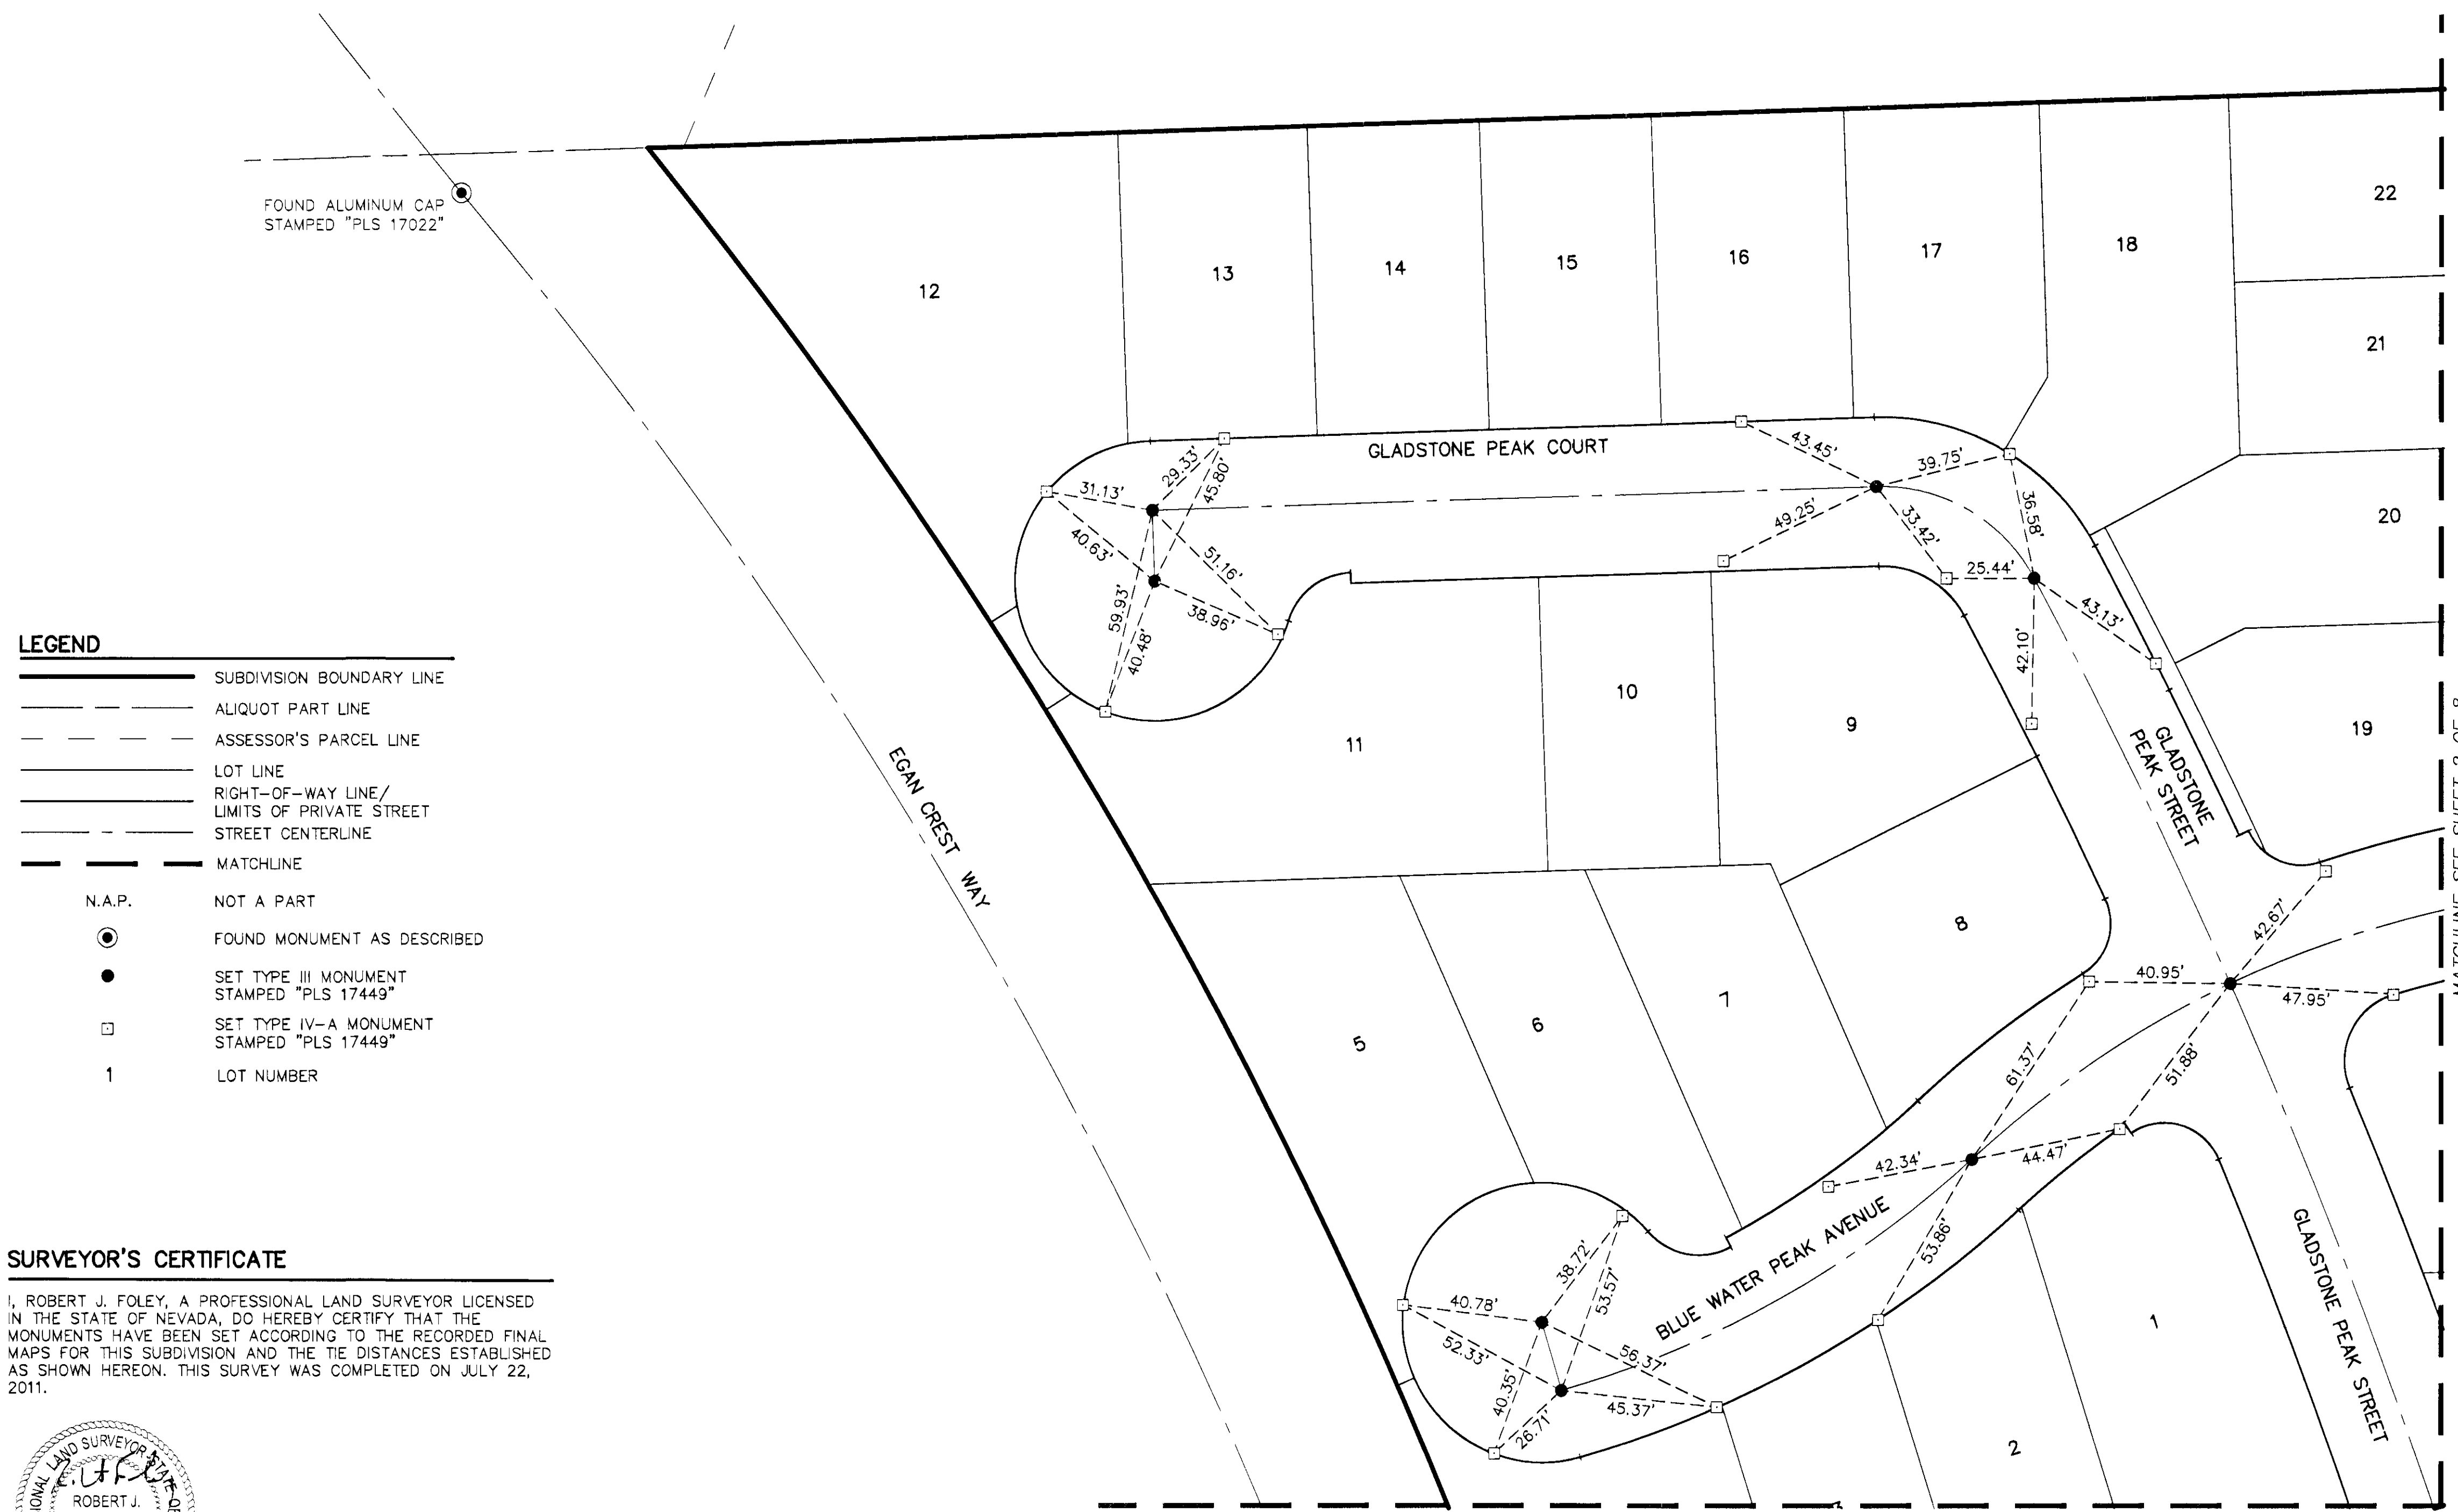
FOUND ALUMINUM CAP
STAMPED "PLS 17022"

12
13
14
15
16
17
18
22
21
20
19

GLADSTONE PEAK COURT

31.13'
29.33'
45.80'
40.63'
51.16'
59.93'
38.96'
40.48'
43.45'
39.75'
49.25'
33.42'
36.58'
25.44'
43.13'
42.10'

11
10
9
8
7
6
5

EGAN CREST WAY

GLADSTONE PEAK STREET

LEGEND
SUBDIVISION BOUNDARY LINE
ALIQUOT PART LINE
ASSESSOR'S PARCEL LINE
LOT LINE
RIGHT-OF-WAY LINE/ LIMITS OF PRIVATE STREET
STREET CENTERLINE
MATCHLINE
N.A.P. NOT A PART
FOUND MONUMENT AS DESCRIBED
SET TYPE III MONUMENT STAMPED "PLS 17449"
SET TYPE IV-A MONUMENT STAMPED "PLS 17449"
1 LOT NUMBER

42.67'
40.95'
47.95'
61.37'
51.88'
42.34'
44.47'
38.72'
53.57'
53.86'
40.78'
52.33'
56.37'
40.35'
45.37'
26.71'

BLUE WATER PEAK AVENUE

GLADSTONE PEAK STREET

1
2

SURVEYOR'S CERTIFICATE
I, ROBERT J. FOLEY, A PROFESSIONAL LAND SURVEYOR LICENSED IN THE STATE OF NEVADA, DO HEREBY CERTIFY THAT THE MONUMENTS HAVE BEEN SET ACCORDING TO THE RECORDED FINAL MAPS FOR THIS SUBDIVISION AND THE TIE DISTANCES ESTABLISHED AS SHOWN HEREON. THIS SURVEY WAS COMPLETED ON JULY 22, 2011.

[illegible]ONAL LAND SURVEYOR STATE O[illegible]
ROBERT J.
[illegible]

MATCHLINE SEE SHEET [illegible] OF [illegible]